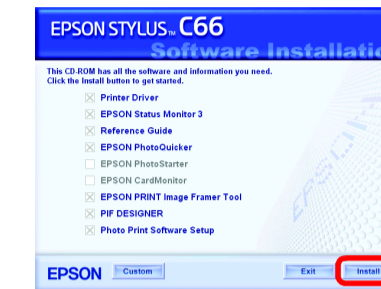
EPSON STYLUS™ C66
Software Installatio

This CD-ROM has all the software and information you need.
Click the Install button to get started.

Printer Driver
EPSON Status Monitor 3
Reference Guide
EPSON PhotoQuicker
EPSON PhotoStarter
EPSON CardMonitor
EPSON PRINT Image Framer Tool
PIF DESIGNER
Photo Print Software Setup

EPSON
Custom
Exit
Install